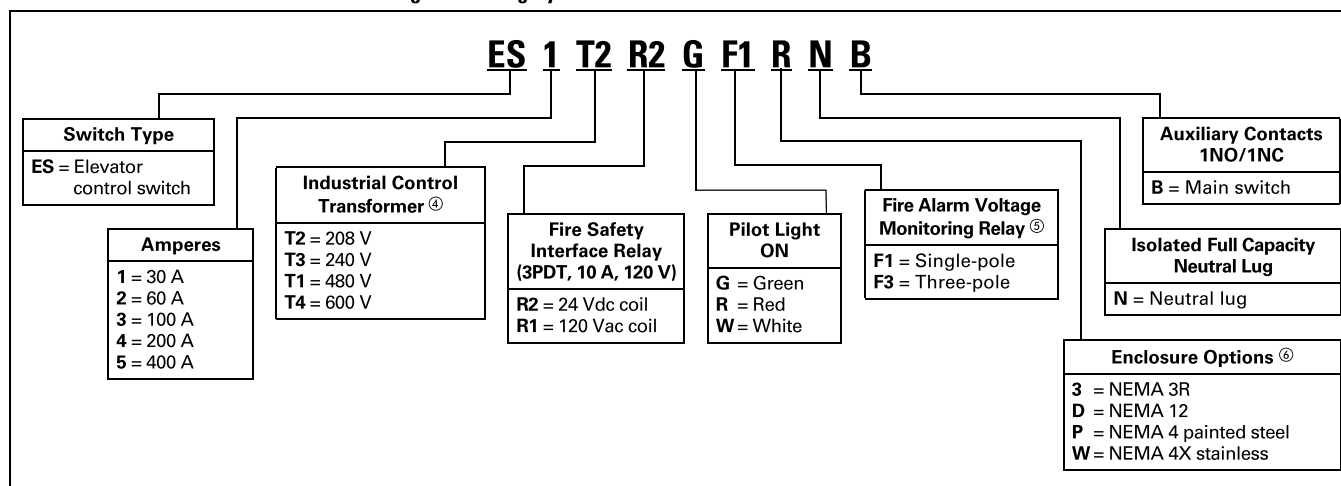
ES 1 T2 R2 G F1 R N B

Switch Type
ES = Elevator control switch

Amperes
1 = 30 A
2 = 60 A
3 = 100 A
4 = 200 A
5 = 400 A

Industrial Control Transformer ④
T2 = 208 V
T3 = 240 V
T1 = 480 V
T4 = 600 V

Fire Safety Interface Relay (3PDT, 10 A, 120 V)
R2 = 24 Vdc coil
R1 = 120 Vac coil

Pilot Light ON
G = Green
R = Red
W = White

Fire Alarm Voltage Monitoring Relay ⑤
F1 = Single-pole
F3 = Three-pole

Auxiliary Contacts 1NO/1NC
B = Main switch

Isolated Full Capacity Neutral Lug
N = Neutral lug

Enclosure Options ⑥
3 = NEMA 3R
D = NEMA 12
P = NEMA 4 painted steel
W = NEMA 4X stainless